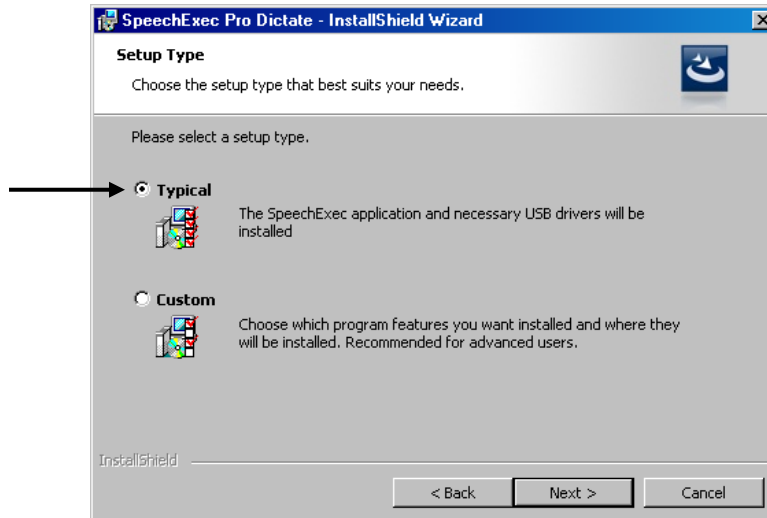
SpeechExec Pro Dictate - InstallShield Wizard

Setup Type

Choose the setup type that best suits your needs.

Please select a setup type.

Typical

The SpeechExec application and necessary USB drivers will be installed

Custom

Choose which program features you want installed and where they will be installed. Recommended for advanced users.

InstallShield

< Back

Next >

Cancel